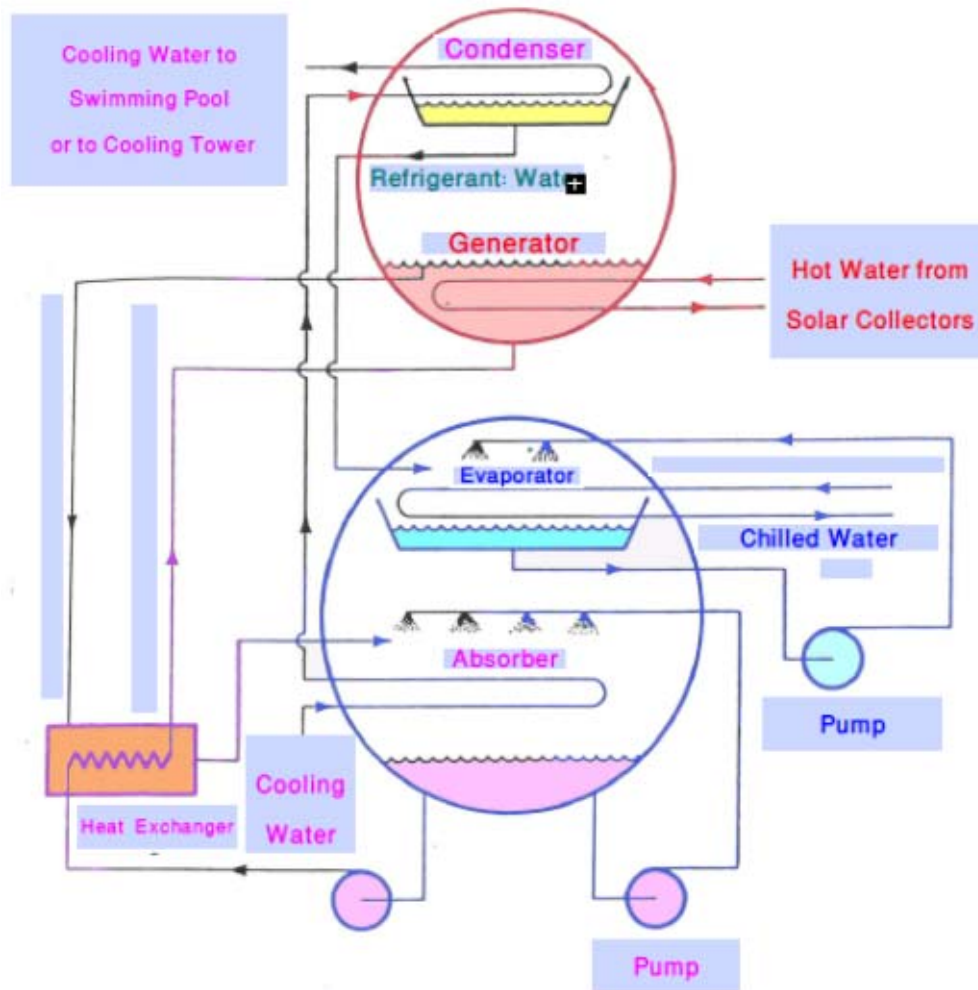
Cooling Water to Swimming Pool or to Cooling Tower

Condenser

Refrigerant: Wat

Generator

Hot Water from Solar Collectors

Evaporator

Chilled Water

Absorber

Pump

Cooling Water

Heat Exchanger

Pump